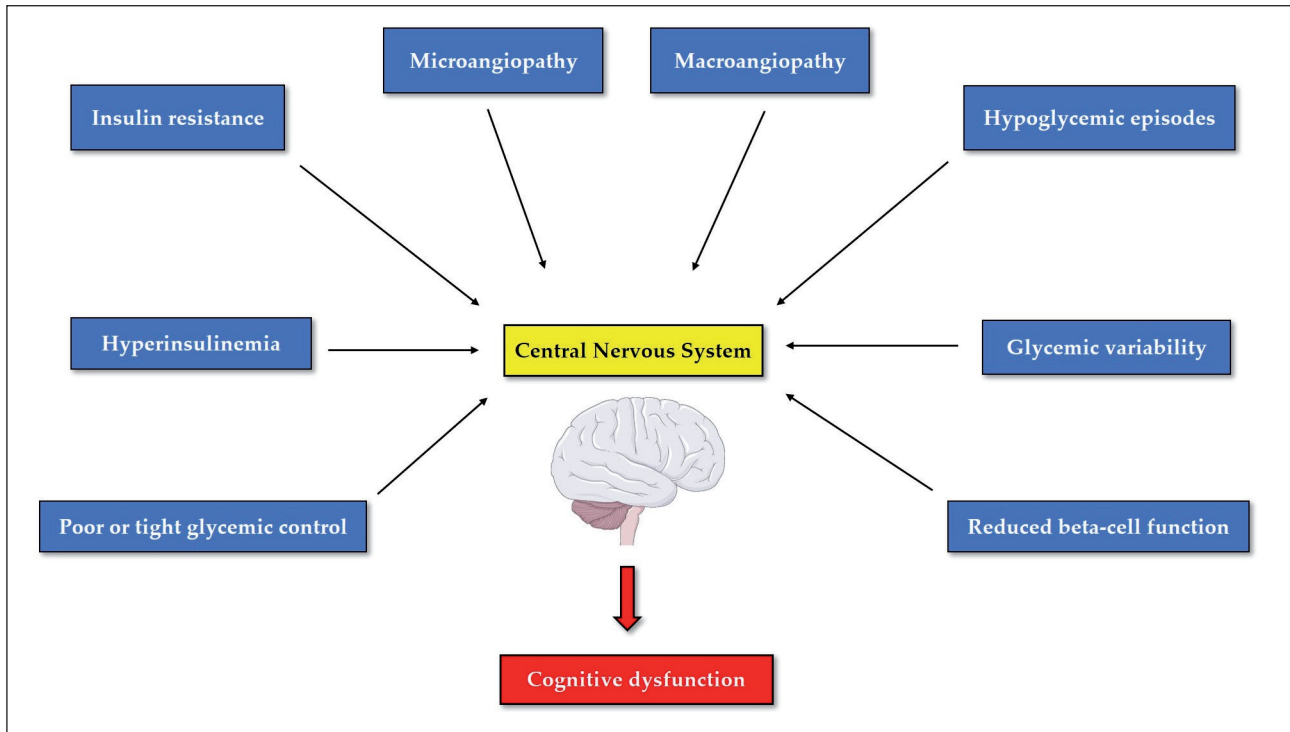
Microangiopathy

Macroangiopathy

Insulin resistance

Hypoglycemic episodes

Hyperinsulinemia

Central Nervous System

Glycemic variability

Poor or tight glycemic control

Reduced beta-cell function

Cognitive dysfunction